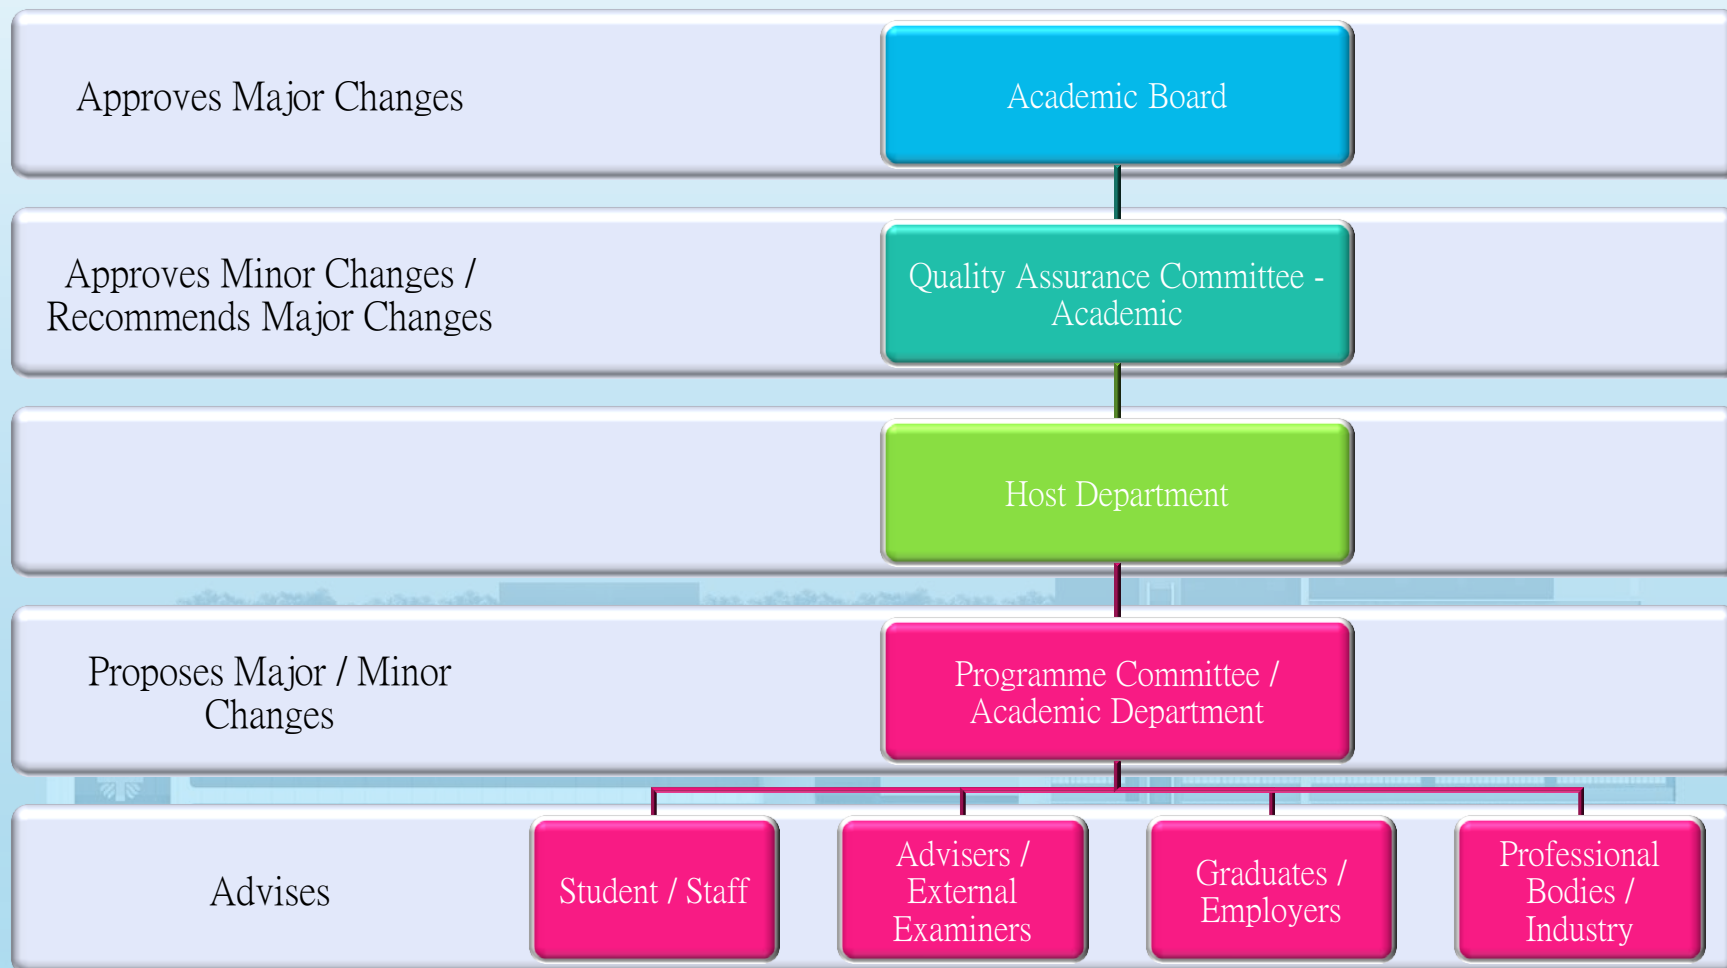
Approves Major Changes

Academic Board

Approves Minor Changes / Recommends Major Changes

Quality Assurance Committee - Academic

Host Department

Proposes Major / Minor Changes

Programme Committee / Academic Department

Advises

Student / Staff

Advisers / External Examiners

Graduates / Employers

Professional Bodies / Industry